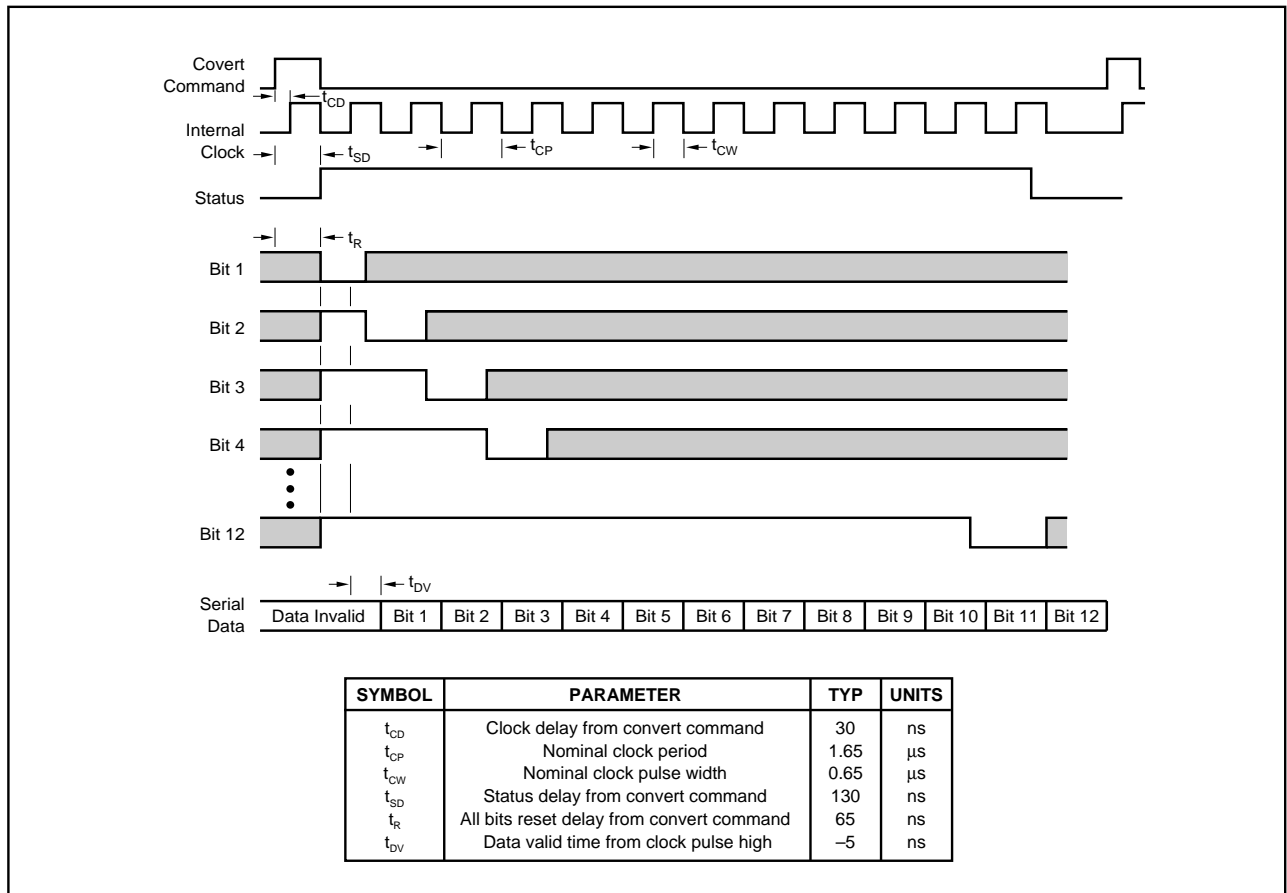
Covert Command

$t_{CD}$

Internal Clock

$t_{SD}$

$t_{CP}$

$t_{CW}$

Status

$t_R$

Bit 1

Bit 2

Bit 3

Bit 4

Bit 12

$t_{DV}$

Serial Data

| Data Invalid | Bit 1 | Bit 2 | Bit 3 | Bit 4 | Bit 5 | Bit 6 | Bit 7 | Bit 8 | Bit 9 | Bit 10 | Bit 11 | Bit 12 |
|---|---|---|---|---|---|---|---|---|---|---|---|---|

| SYMBOL | PARAMETER | TYP | UNITS |
|---|---|---|---|
| $t_{CD}$ | Clock delay from convert command | 30 | ns |
| $t_{CP}$ | Nominal clock period | 1.65 | µs |
| $t_{CW}$ | Nominal clock pulse width | 0.65 | µs |
| $t_{SD}$ | Status delay from convert command | 130 | ns |
| $t_R$ | All bits reset delay from convert command | 65 | ns |
| $t_{DV}$ | Data valid time from clock pulse high | –5 | ns |